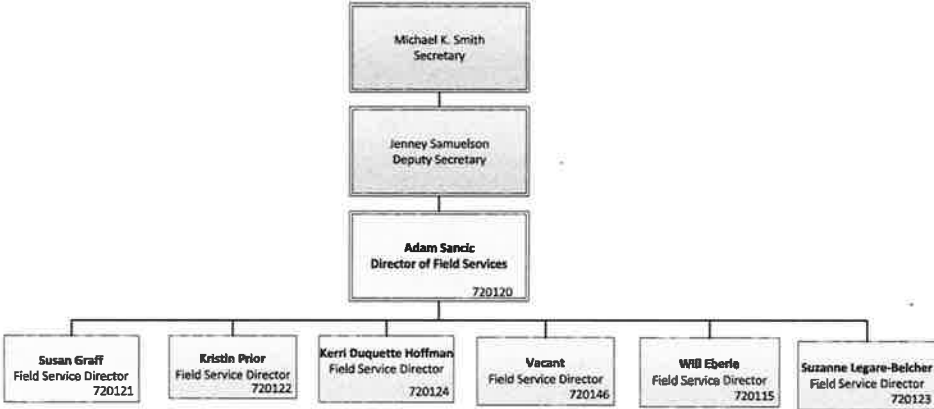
Michael K. Smith
Secretary

Jenney Samuelson
Deputy Secretary

Adam Sancic
Director of Field Services
720120

Susan Graff
Field Service Director
720121

Kristin Prior
Field Service Director
720122

Kerri Duquette Hoffman
Field Service Director
720124

Vacant
Field Service Director
720146

Will Eberle
Field Service Director
720115

Suzanne Legare-Belcher
Field Service Director
720123